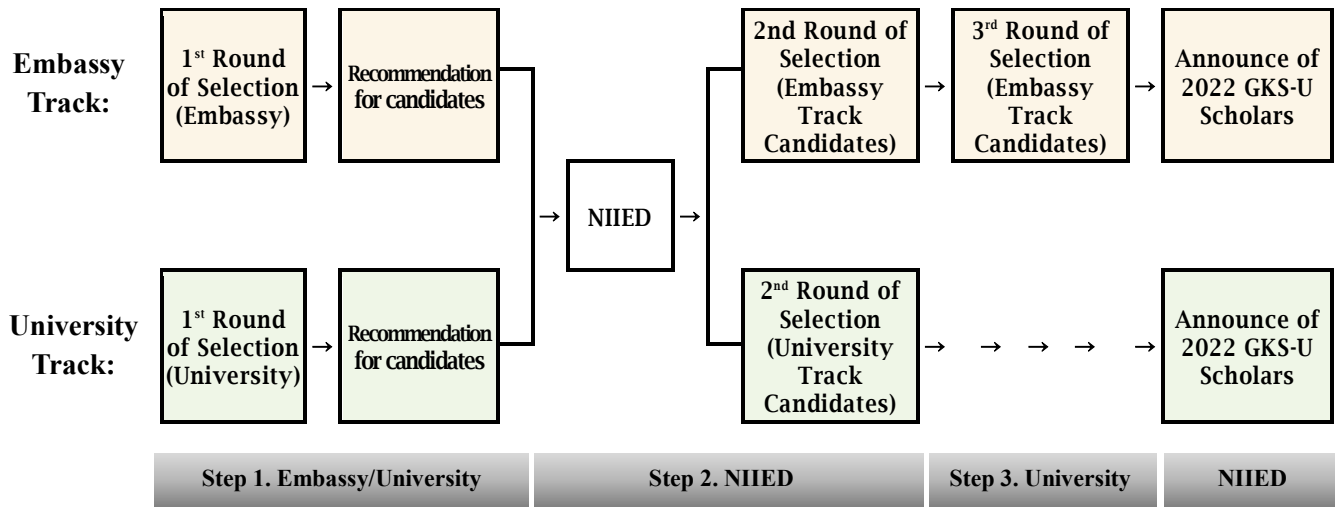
Embassy Track:

1$^{st}$ Round of Selection (Embassy) → Recommendation for candidates

→ NIID →

2nd Round of Selection (Embassy Track Candidates) → 3$^{rd}$ Round of Selection (Embassy Track Candidates) → Announce of 2022 GKS-U Scholars

University Track:

1$^{st}$ Round of Selection (University) → Recommendation for candidates

2$^{nd}$ Round of Selection (University Track Candidates) → → → → → Announce of 2022 GKS-U Scholars

Step 1. Embassy/University

Step 2. NIIED

Step 3. University

NIIED